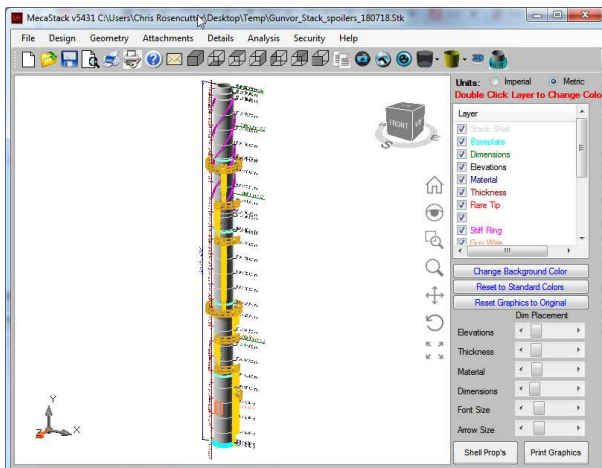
MecaStack v5431 C:\Users\Chris Rosencutter\Desktop\Temp\Gunvor_Stack_spoilers_180718.Stk

File Design Geometry Attachments Details Analysis Security Help

Units: Imperial Metric
Double Click Layer to Change Colo

Layer
Stack Shell
Baseplate
Dimensions
Elevations
Material
Thickness
Flare Tip
Stiff Ring
Guy Wire

Change Background Color
Reset to Standard Colors
Reset Graphics to Original
Dim Placement
Elevations
Thickness
Material
Dimensions
Font Size
Arrow Size

Shell Prop's
Print Graphics

FRONT

Y
Z
X